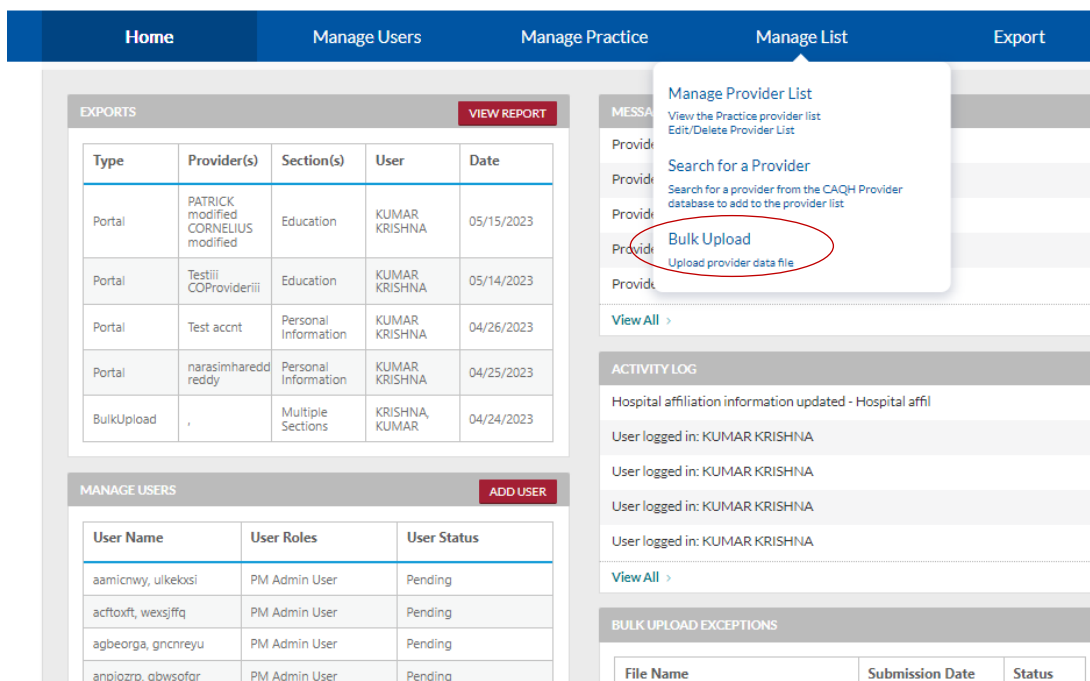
Home Manage Users Manage Practice Manage List Export

EXPORTS VIEW REPORT

| Type | Provider(s) | Section(s) | User | Date |
|---|---|---|---|---|
| Portal | PATRICK modified CORNELIUS modified | Education | KUMAR KRISHNA | 05/15/2023 |
| Portal | Testiii COProvideriii | Education | KUMAR KRISHNA | 05/14/2023 |
| Portal | Test accnt | Personal Information | KUMAR KRISHNA | 04/26/2023 |
| Portal | narasimhareddy reddy | Personal Information | KUMAR KRISHNA | 04/25/2023 |
| BulkUpload | , | Multiple Sections | KRISHNA, KUMAR | 04/24/2023 |

MANAGE USERS ADD USER

| User Name | User Roles | User Status |
|---|---|---|
| aamicnwy, ulkekxsi | PM Admin User | Pending |
| acftoxft, wexsjffq | PM Admin User | Pending |
| agbeorga, gncnreyu | PM Admin User | Pending |
| anpiozrp, gbwsofgr | PM Admin User | Pending |

MESSA

Provide
Provide
Provide
Provide
Provide

View All

Manage Provider List
View the Practice provider list
Edit/Delete Provider List

Search for a Provider
Search for a provider from the CAQH Provider database to add to the provider list

Bulk Upload
Upload provider data file

ACTIVITY LOG

Hospital affiliation information updated - Hospital affil

User logged in: KUMAR KRISHNA

User logged in: KUMAR KRISHNA

User logged in: KUMAR KRISHNA

User logged in: KUMAR KRISHNA

View All

BULK UPLOAD EXCEPTIONS

| File Name | Submission Date | Status |
|---|---|---|